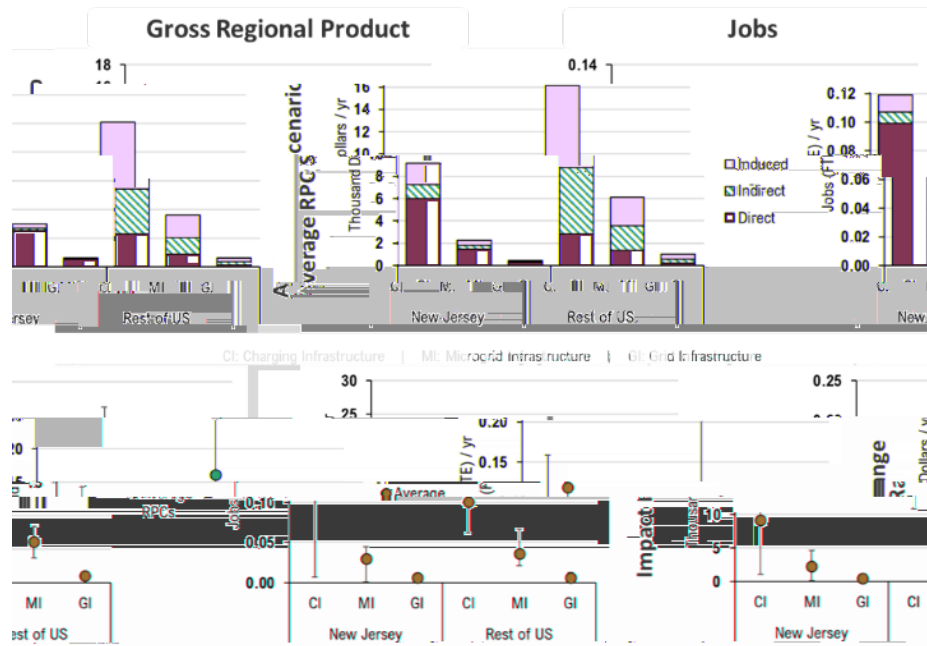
Gross Regional Product

Jobs

18

0.14

Average RPC Scenario

Thousand Dollars / yr

16
14
12
10
8
6
4
2
0

Induced
Indirect
Direct

Jobs (FTE) / yr

0.12
0.10
0.08
0.06
0.04
0.02
0.00

Jersey

Rest of US

New Jersey

Rest of US

New

CI: Charging Infrastructure | MI: Microgrid Infrastructure | GI: Grid Infrastructure

30
25
20

0.25

0.20
0.15
0.10
0.05
0.00

Average RPCs

Average

Jobs (FTE) / yr

Impact Range

Thousand Dollars / yr

10
5
0

MI GI

Rest of US

CI MI GI CI MI GI

New Jersey

Rest of US

CI MI GI CI

New Jersey